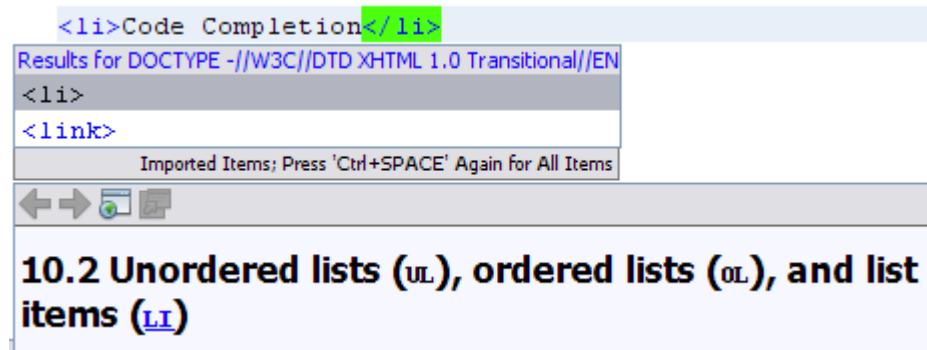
<li>Code Completion</li>

Results for DOCTYPE -//W3C//DTD XHTML 1.0 Transitional//EN

<li>

<link>

Imported Items; Press 'Ctrl+SPACE' Again for All Items

10.2 Unordered lists (UL), ordered lists (OL), and list items (LI)